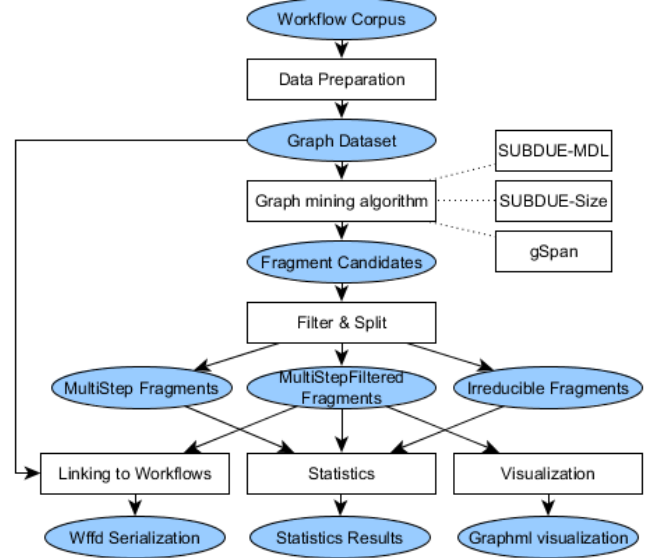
Workflow Corpus

Data Preparation

Graph Dataset

SUBDUE-MDL

Graph mining algorithm

SUBDUE-Size

gSpan

Fragment Candidates

Filter & Split

MultiStep Fragments

MultiStepFiltered Fragments

Irreducible Fragments

Linking to Workflows

Statistics

Visualization

Wffd Serialization

Statistics Results

Graphml visualization